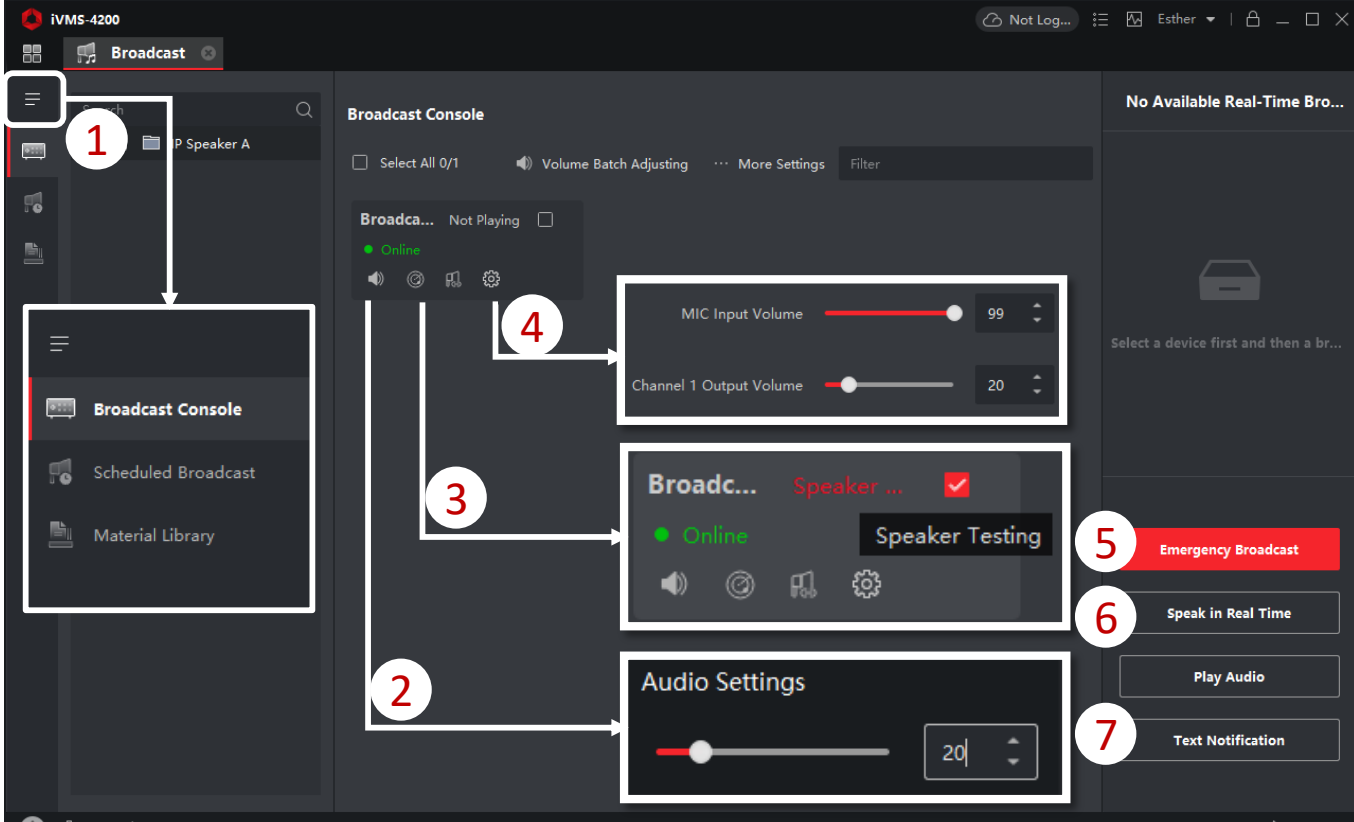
iVMS-4200

Not Log...

Esther

Broadcast

Search

IP Speaker A

1

Broadcast Console

Scheduled Broadcast

Material Library

Broadcast Console

Select All 0/1

Volume Batch Adjusting

More Settings

Filter

Broadca...

Not Playing

Online

4

MIC Input Volume

99

Channel 1 Output Volume

20

3

Broadc...

Speaker ...

Online

Speaker Testing

2

Audio Settings

20

No Available Real-Time Bro...

Select a device first and then a br...

5

Emergency Broadcast

6

Speak in Real Time

Play Audio

7

Text Notification